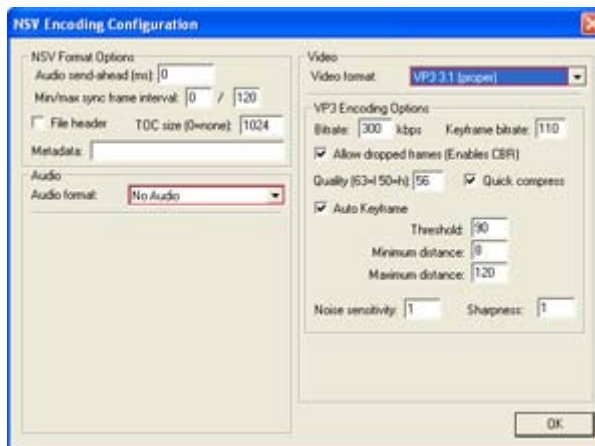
NSV Encoding Configuration

NSV Format Options
Audio send-ahead (ms): 0
Min/max sync frame interval: 0 / 120
File header TOC size (0=none): 1024
Metadata:

Audio
Audio format: No Audio

Video
Video format: VP3 3.1 (proper)

VP3 Encoding Options
Bitrate: 300 kbps Keyframe bitrate: 110
Allow dropped frames (Enables CBR)
Quality (63=l 50=h): 56 Quick compress
Auto Keyframe
Threshold: 90
Minimum distance: 8
Maximum distance: 120
Noise sensitivity: 1 Sharpness: 1

OK